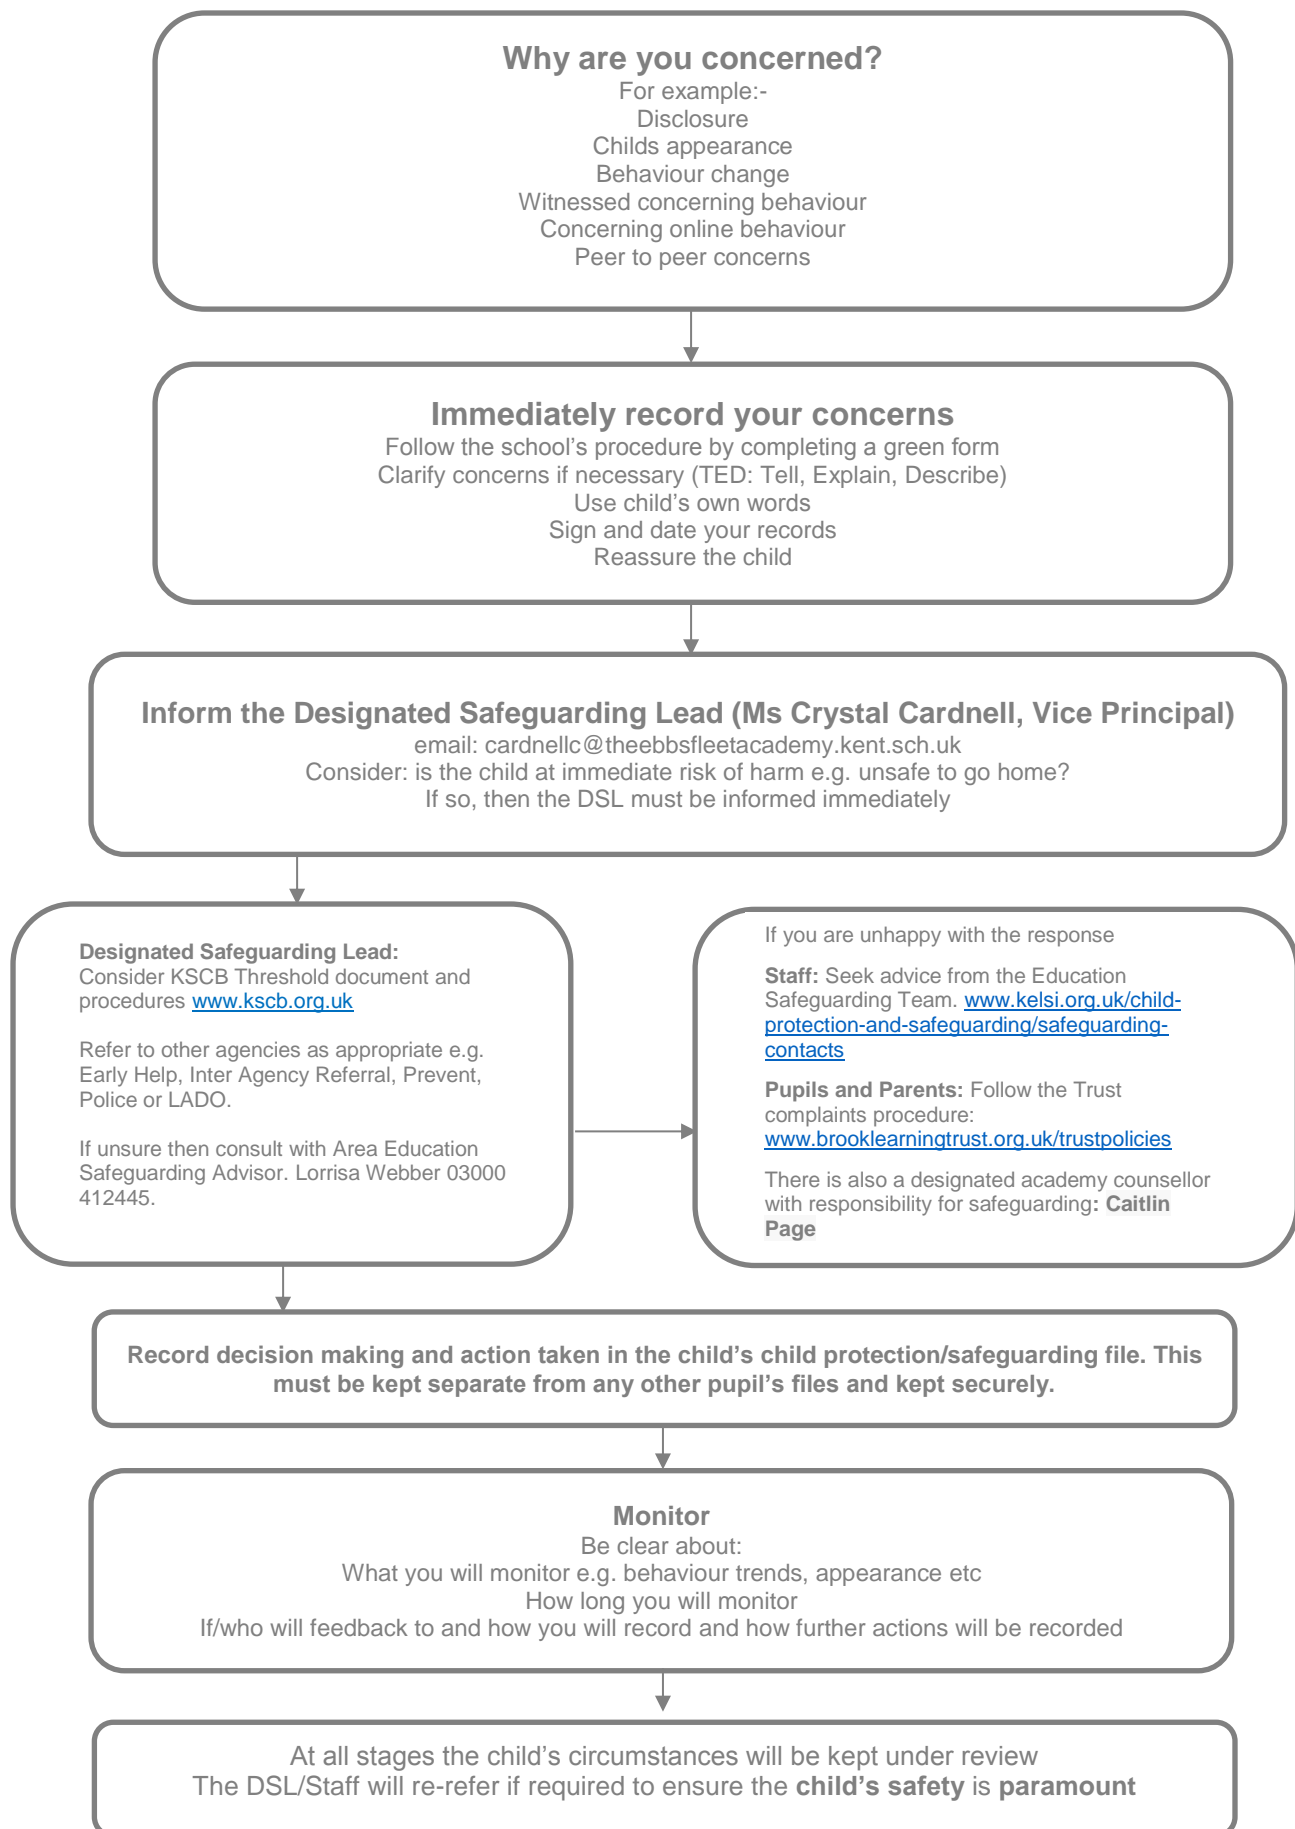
Why are you concerned?
For example:-
Disclosure
Childs appearance
Behaviour change
Witnessed concerning behaviour
Concerning online behaviour
Peer to peer concerns

Immediately record your concerns
Follow the school's procedure by completing a green form
Clarify concerns if necessary (TED: Tell, Explain, Describe)
Use child's own words
Sign and date your records
Reassure the child

Inform the Designated Safeguarding Lead (Ms Crystal Cardnell, Vice Principal)
email: cardnellc@theebbsfleetacademy.kent.sch.uk
Consider: is the child at immediate risk of harm e.g. unsafe to go home?
If so, then the DSL must be informed immediately

Designated Safeguarding Lead:
Consider KSCB Threshold document and procedures www.kscb.org.uk

Refer to other agencies as appropriate e.g. Early Help, Inter Agency Referral, Prevent, Police or LADO.

If unsure then consult with Area Education Safeguarding Advisor. Lorrisa Webber 03000 412445.

If you are unhappy with the response

Staff: Seek advice from the Education Safeguarding Team. www.kelsi.org.uk/child-protection-and-safeguarding/safeguarding-contacts

Pupils and Parents: Follow the Trust complaints procedure: www.brooklearningtrust.org.uk/trustpolicies

There is also a designated academy counsellor with responsibility for safeguarding: Caitlin Page

Record decision making and action taken in the child's child protection/safeguarding file. This must be kept separate from any other pupil's files and kept securely.

Monitor
Be clear about:
What you will monitor e.g. behaviour trends, appearance etc
How long you will monitor
If/who will feedback to and how you will record and how further actions will be recorded

At all stages the child's circumstances will be kept under review
The DSL/Staff will re-refer if required to ensure the child's safety is paramount